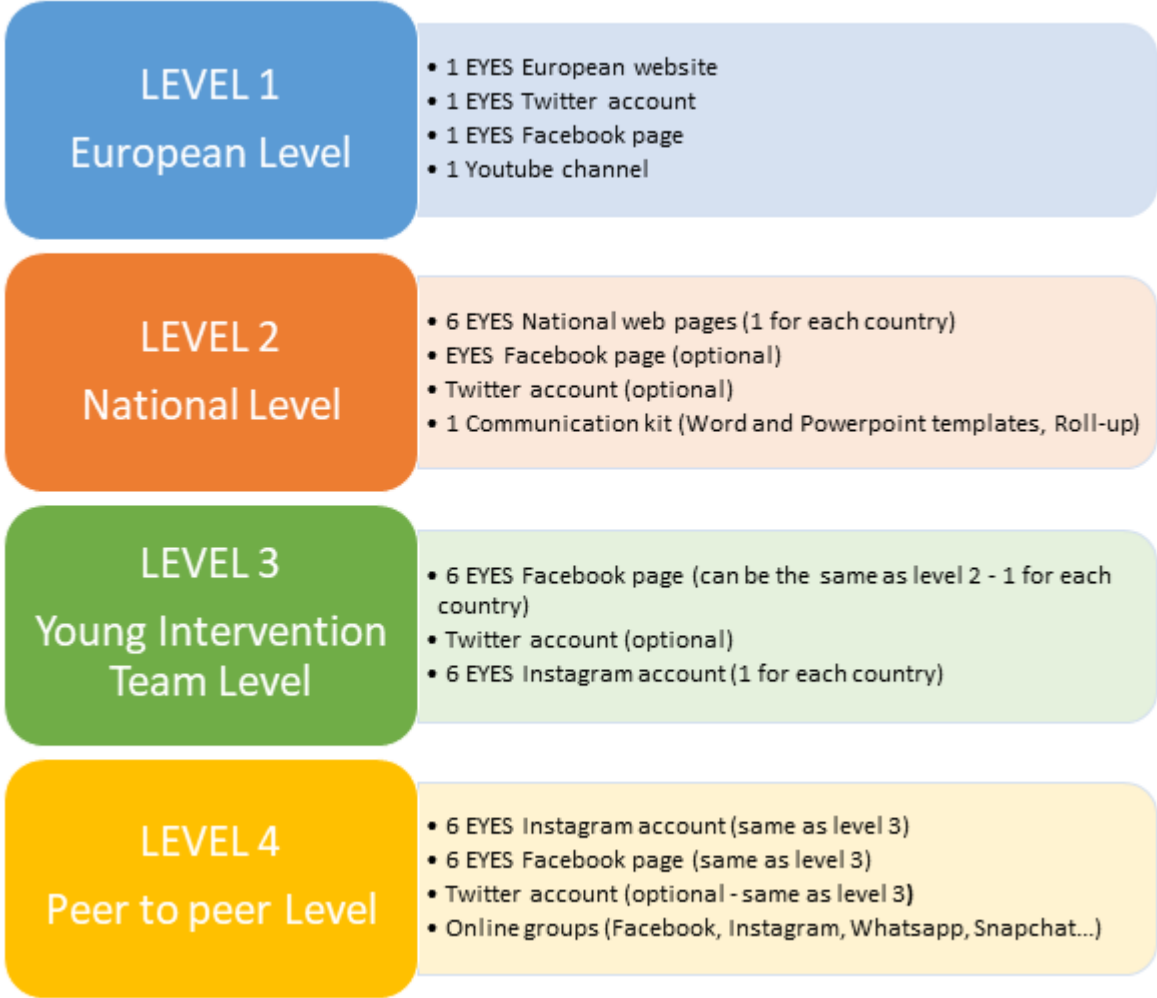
LEVEL 1
European Level

• 1 EYES European website
• 1 EYES Twitter account
• 1 EYES Facebook page
• 1 Youtube channel

LEVEL 2
National Level

• 6 EYES National web pages (1 for each country)
• EYES Facebook page (optional)
• Twitter account (optional)
• 1 Communication kit (Word and Powerpoint templates, Roll-up)

LEVEL 3
Young Intervention Team Level

• 6 EYES Facebook page (can be the same as level 2 - 1 for each country)
• Twitter account (optional)
• 6 EYES Instagram account (1 for each country)

LEVEL 4
Peer to peer Level

• 6 EYES Instagram account (same as level 3)
• 6 EYES Facebook page (same as level 3)
• Twitter account (optional - same as level 3)
• Online groups (Facebook, Instagram, Whatsapp, Snapchat...)